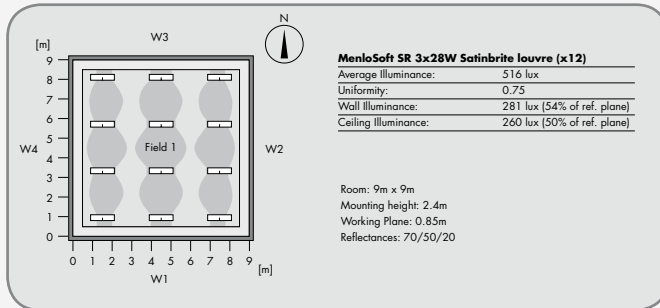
W3

N

[m]
9
8
7
6
5
4
3
2
1
0

W4

Field 1

W2

0 1 2 3 4 5 6 7 8 9
[m]
W1

**MenloSoft SR 3x28W Satinbrite louvre (x12)**

| | |
|---|---|
| Average Illuminance: | 516 lux |
| Uniformity: | 0.75 |
| Wall Illuminance: | 281 lux (54% of ref. plane) |
| Ceiling Illuminance: | 260 lux (50% of ref. plane) |

Room: 9m x 9m
Mounting height: 2.4m
Working Plane: 0.85m
Reflectances: 70/50/20